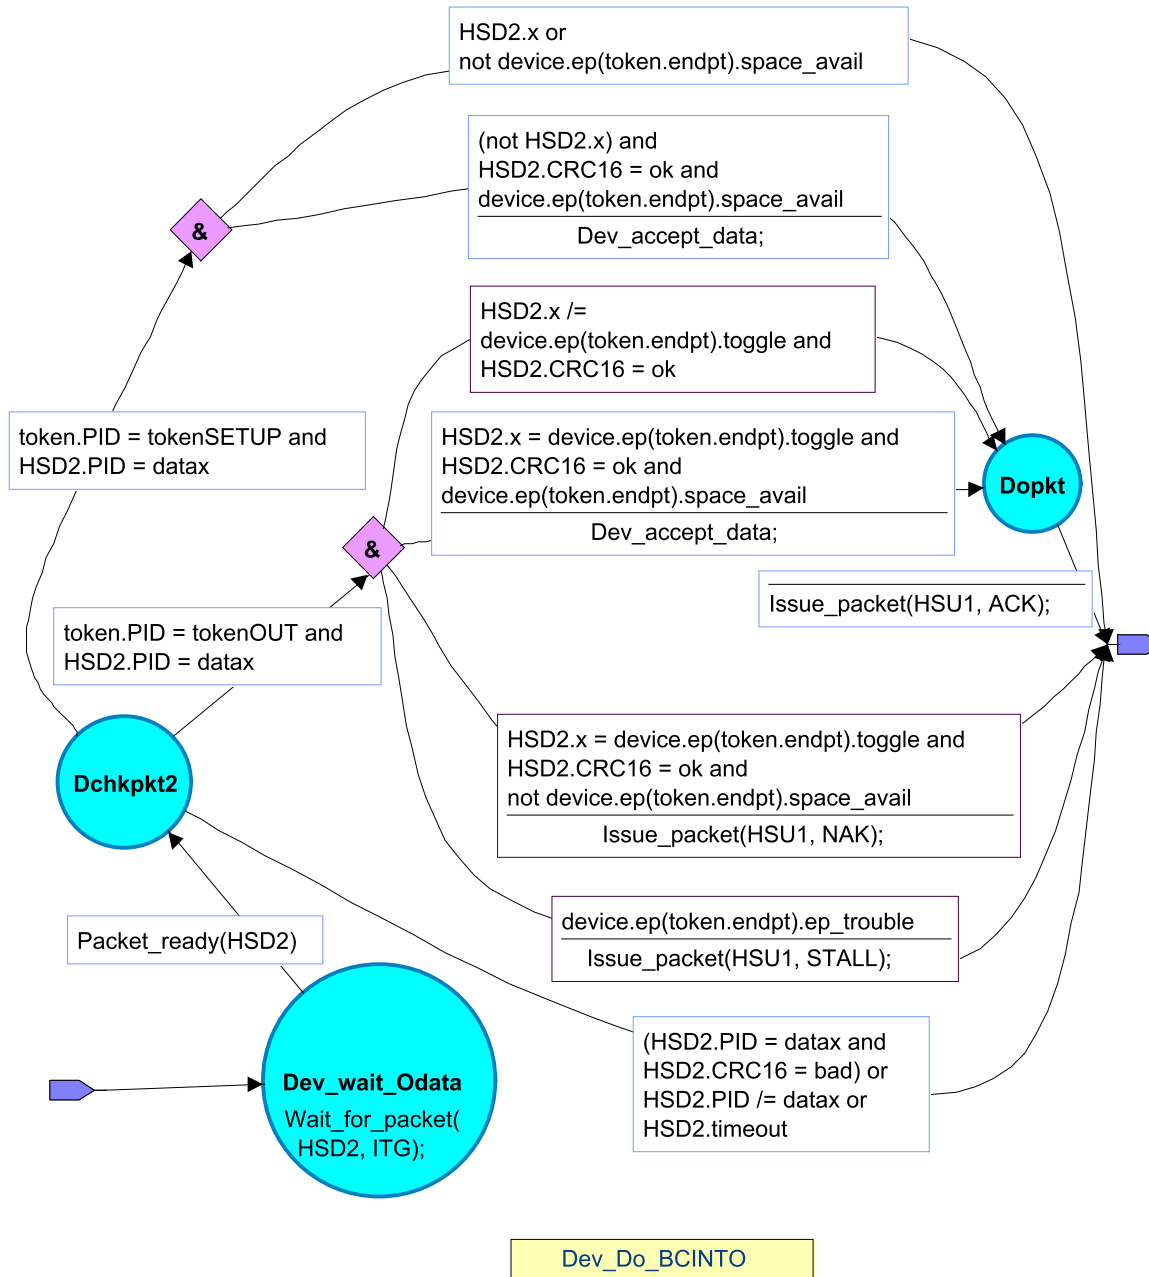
HSD2.x or
not device.ep(token.endpt).space_avail

(not HSD2.x) and
HSD2.CRC16 = ok and
device.ep(token.endpt).space_avail
Dev_accept_data;

&

HSD2.x /=
device.ep(token.endpt).toggle and
HSD2.CRC16 = ok

token.PID = tokenSETUP and
HSD2.PID = datax

HSD2.x = device.ep(token.endpt).toggle and
HSD2.CRC16 = ok and
device.ep(token.endpt).space_avail
Dev_accept_data;

Dopkt

&

Issue_packet(HSU1, ACK);

token.PID = tokenOUT and
HSD2.PID = datax

HSD2.x = device.ep(token.endpt).toggle and
HSD2.CRC16 = ok and
not device.ep(token.endpt).space_avail
Issue_packet(HSU1, NAK);

Dchkpkt2

device.ep(token.endpt).ep_trouble
Issue_packet(HSU1, STALL);

Packet_ready(HSD2)

(HSD2.PID = datax and
HSD2.CRC16 = bad) or
HSD2.PID /= datax or
HSD2.timeout

Dev_wait_Odata
Wait_for_packet(
HSD2, ITG);

Dev_Do_BCINTO